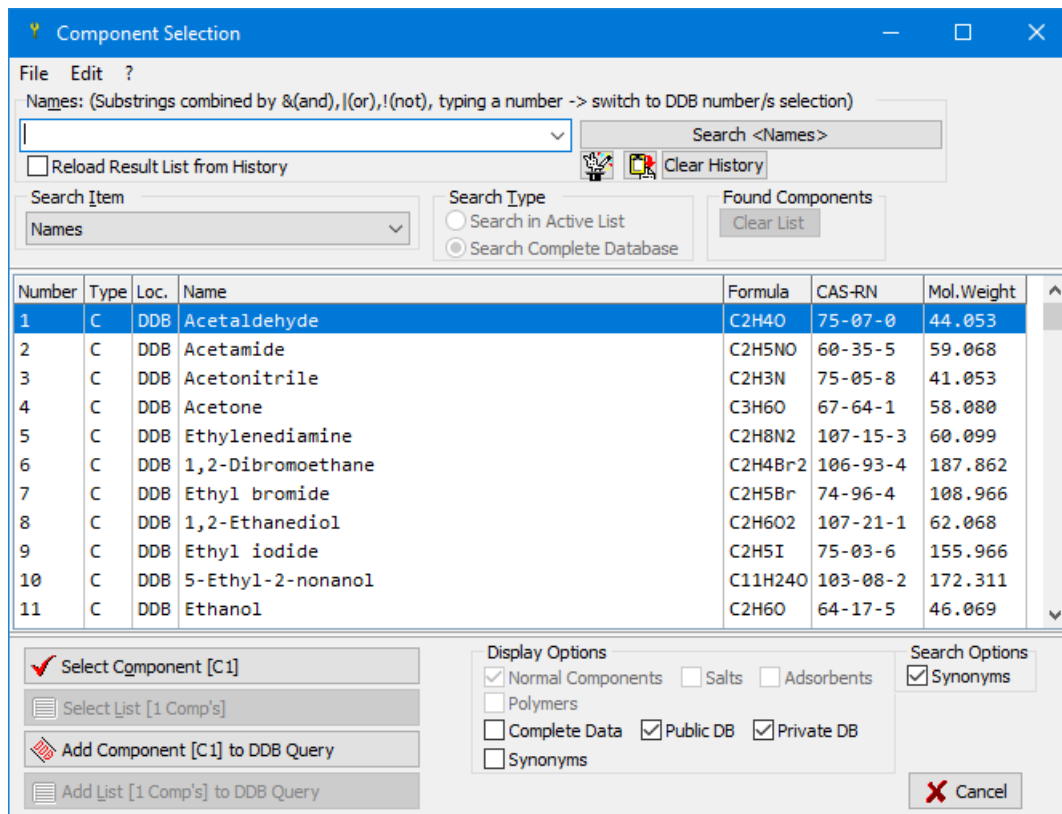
Component Selection

File Edit ?

Names: (Substrings combined by &(and),|(or),!(not), typing a number -> switch to DDB number/s selection)

Search <Names>

Reload Result List from History

Clear History

Search Item
Names

Search Type
Search in Active List
Search Complete Database

Found Components
Clear List

| Number | Type | Loc. | Name | Formula | CAS-RN | Mol.Weight |
|---|---|---|---|---|---|---|
| 1 | C | DDB | Acetaldehyde | C2H4O | 75-07-0 | 44.053 |
| 2 | C | DDB | Acetamide | C2H5NO | 60-35-5 | 59.068 |
| 3 | C | DDB | Acetonitrile | C2H3N | 75-05-8 | 41.053 |
| 4 | C | DDB | Acetone | C3H6O | 67-64-1 | 58.080 |
| 5 | C | DDB | Ethylenediamine | C2H8N2 | 107-15-3 | 60.099 |
| 6 | C | DDB | 1,2-Dibromoethane | C2H4Br2 | 106-93-4 | 187.862 |
| 7 | C | DDB | Ethyl bromide | C2H5Br | 74-96-4 | 108.966 |
| 8 | C | DDB | 1,2-Ethanediol | C2H6O2 | 107-21-1 | 62.068 |
| 9 | C | DDB | Ethyl iodide | C2H5I | 75-03-6 | 155.966 |
| 10 | C | DDB | 5-Ethyl-2-nonanol | C11H24O | 103-08-2 | 172.311 |
| 11 | C | DDB | Ethanol | C2H6O | 64-17-5 | 46.069 |

Select Component [C1]
Select List [1 Comp's]
Add Component [C1] to DDB Query
Add List [1 Comp's] to DDB Query

Display Options
Normal Components
Salts
Adsorbents
Polymers
Complete Data
Public DB
Private DB
Synonyms

Search Options
Synonyms

Cancel